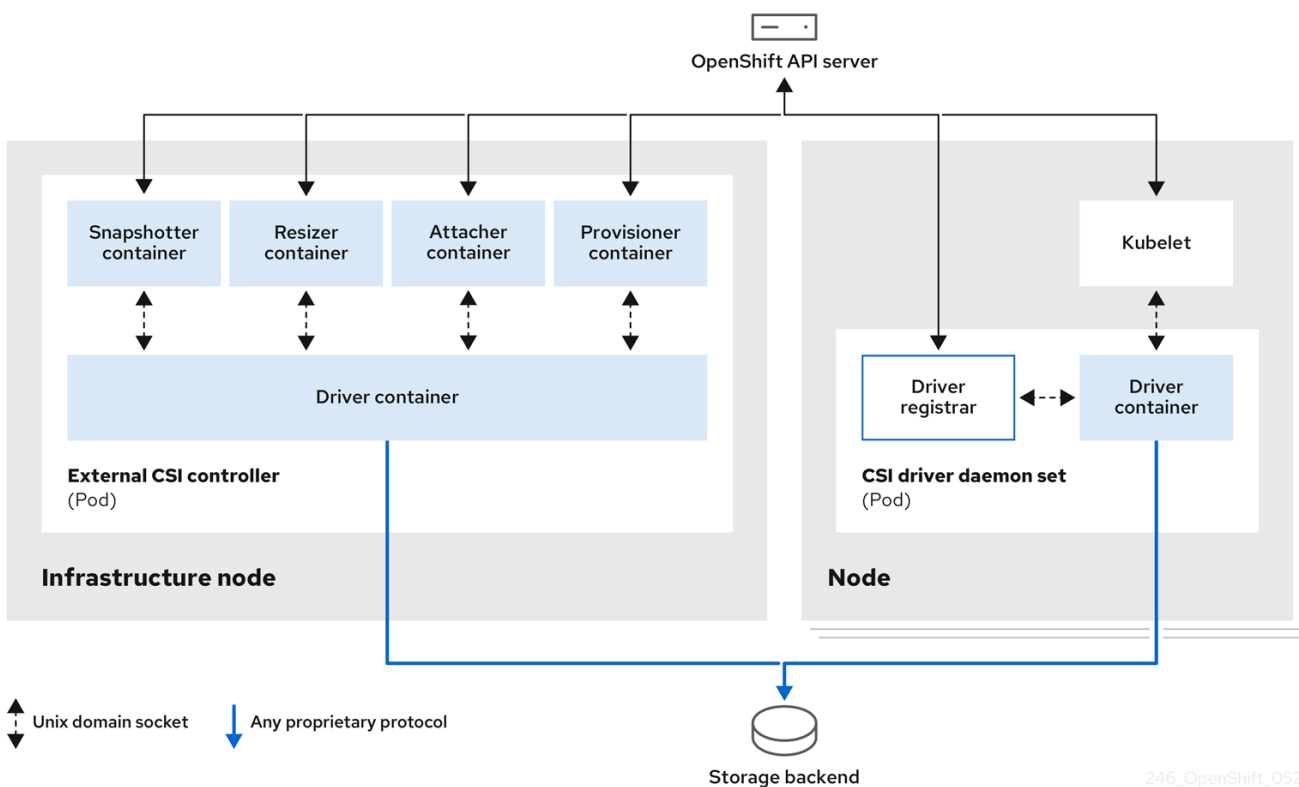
OpenShift API server

Snapshotter container

Resizer container

Attacher container

Provisioner container

Driver container

External CSI controller
(Pod)

Infrastructure node

Kubelet

Driver registrar

Driver container

CSI driver daemon set
(Pod)

Node

Unix domain socket

Any proprietary protocol

Storage backend

246_OpenShift_052